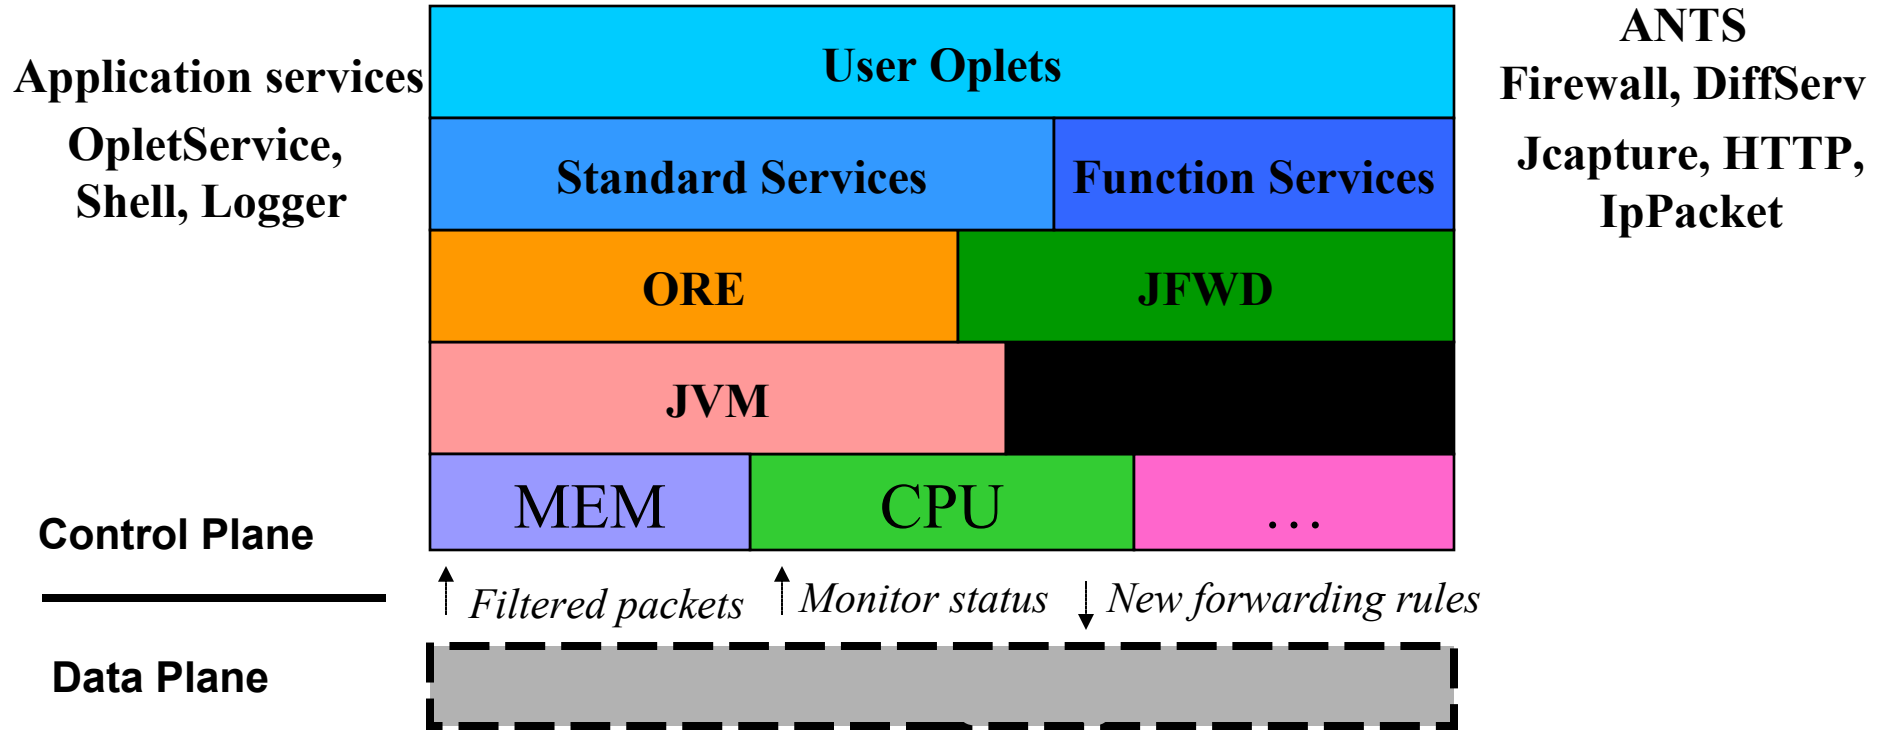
Application services

OpletService, Shell, Logger

User Oplets

ANTS Firewall, DiffServ

Standard Services

Function Services

Jcapture, HTTP, IpPacket

ORE

JFWD

JVM

MEM

CPU

...

Control Plane

Filtered packets

Monitor status

New forwarding rules

Data Plane